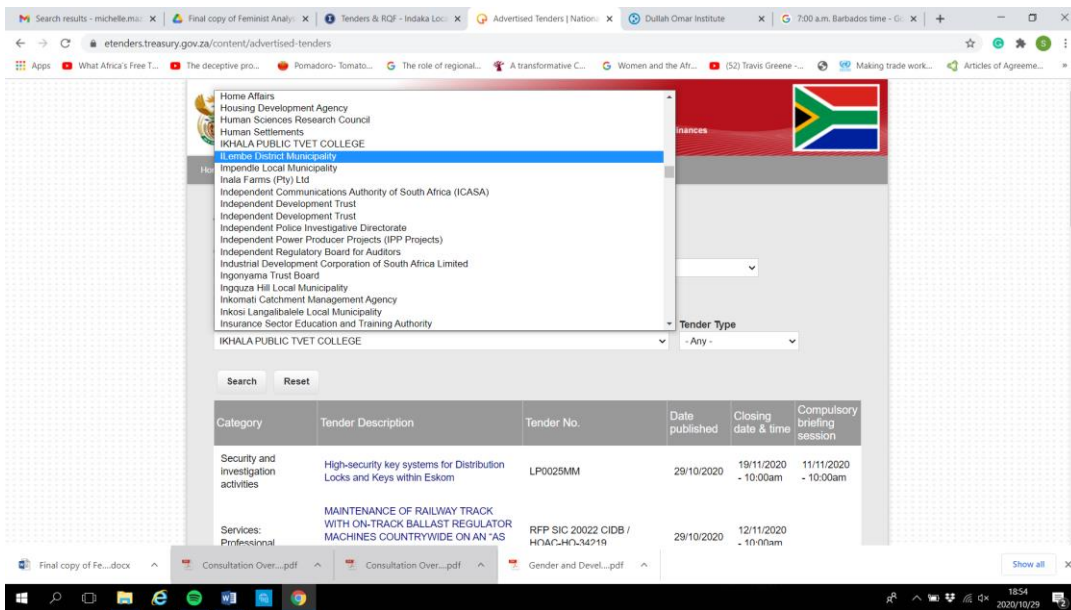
Search results - michelle.ma: × | Final copy of Feminist Analy × | Tenders & RQF - Indaka Loc × | Advertised Tenders | Nationa × | Dullah Omar Institute × | 7:00 a.m. Barbados time - Gi × | +

etenders.treasury.gov.za/content/advertised-tenders

Apps | What Africa's Free T... | The deceptive pro... | Pomadoro- Tomato... | The role of regional... | A transformative C... | Women and the Afr... | (52) Travis Greene -... | Making trade work... | Articles of Agreeme...

Home Affairs
Housing Development Agency
Human Sciences Research Council
Human Settlements
IKHALA PUBLIC TVET COLLEGE
ILembe District Municipality
Impendle Local Municipality
Inala Farms (Pty) Ltd
Independent Communications Authority of South Africa (ICASA)
Independent Development Trust
Independent Development Trust
Independent Police Investigative Directorate
Independent Power Producer Projects (IPP Projects)
Independent Regulatory Board for Auditors
Industrial Development Corporation of South Africa Limited
Ingonyama Trust Board
Ingquza Hill Local Municipality
Inkomati Catchment Management Agency
Inkosi Langalibalele Local Municipality
Insurance Sector Education and Training Authority

inances

Ho

Tender Type

IKHALA PUBLIC TVET COLLEGE

- Any -

Search Reset

| Category | Tender Description | Tender No. | Date published | Closing date & time | Compulsory briefing session |
|---|---|---|---|---|---|
| Security and investigation activities | High-security key systems for Distribution Locks and Keys within Eskom | LP0025MM | 29/10/2020 | 19/11/2020 - 10:00am | 11/11/2020 - 10:00am |
| Services: Professional | MAINTENANCE OF RAILWAY TRACK WITH ON-TRACK BALLAST REGULATOR MACHINES COUNTRYWIDE ON AN "AS | RFP SIC 20022 CIDB / HOAC-HO-34219 | 29/10/2020 | 12/11/2020 - 10:00am | |

Final copy of Fe....docx | Consultation Over....pdf | Consultation Over....pdf | Gender and Devel....pdf | Show all

18:54
2020/10/29